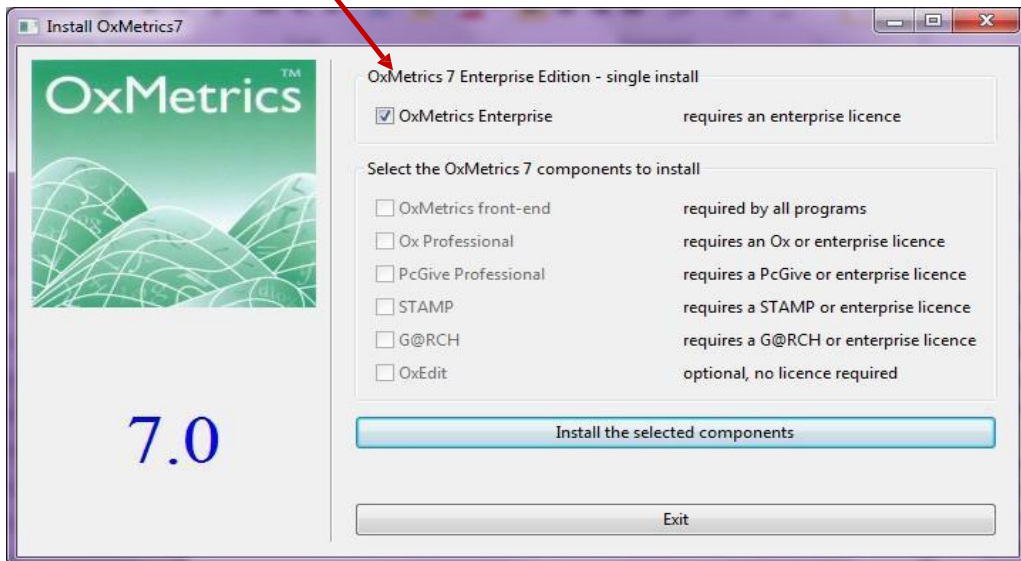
Install OxMetrics7

OxMetrics™

7.0

OxMetrics 7 Enterprise Edition - single install

OxMetrics Enterprise requires an enterprise licence

Select the OxMetrics 7 components to install

OxMetrics front-end required by all programs
Ox Professional requires an Ox or enterprise licence
PcGive Professional requires a PcGive or enterprise licence
STAMP requires a STAMP or enterprise licence
G@RCH requires a G@RCH or enterprise licence
OxEdit optional, no licence required

Install the selected components

Exit